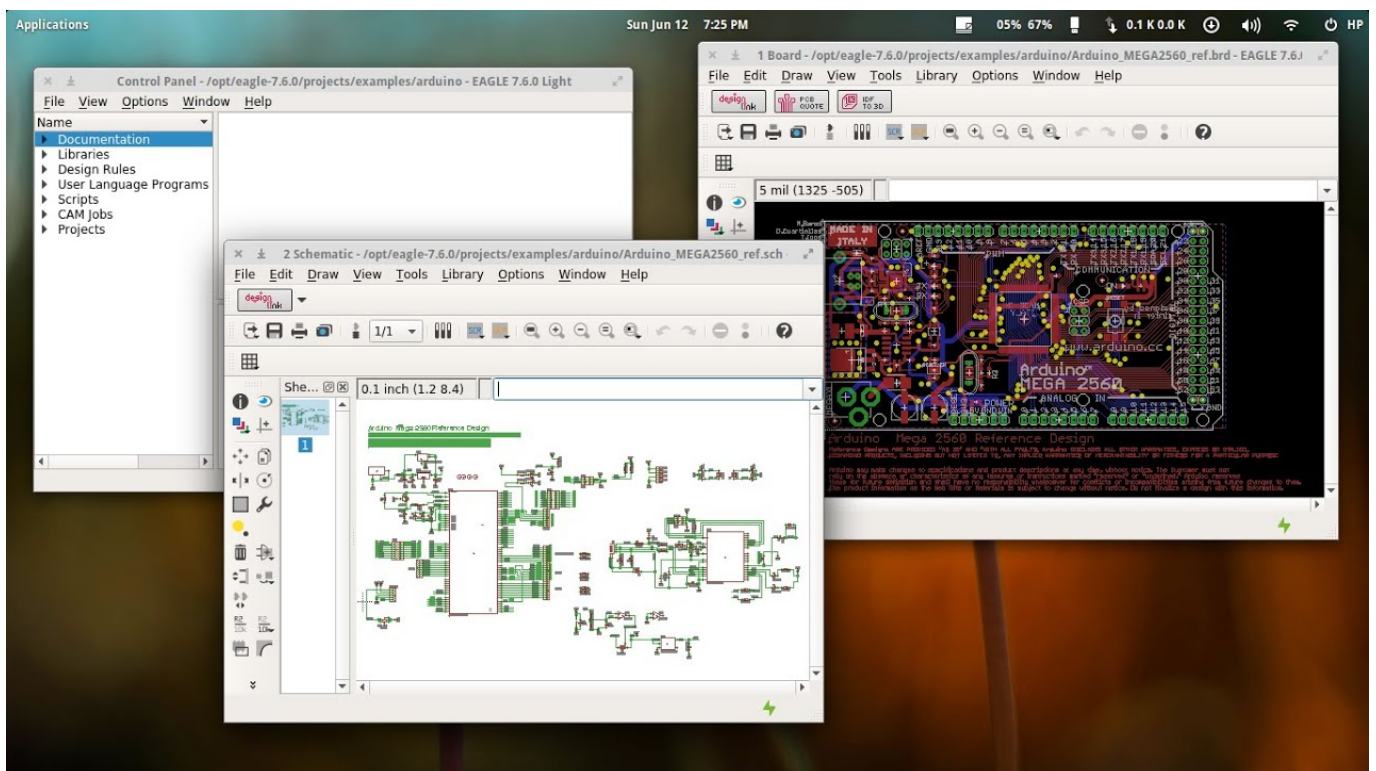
Applications

Sun Jun 12 7:25 PM

05% 67%

0.1 K 0.0 K

HP

Control Panel - /opt/eagle-7.6.0/projects/examples/arduino - EAGLE 7.6.0 Light

File View Options Window Help

Name

Documentation
Libraries
Design Rules
User Language Programs
Scripts
CAM Jobs
Projects

1 Board - /opt/eagle-7.6.0/projects/examples/arduino/Arduino_MEGA2560_ref.brd - EAGLE 7.6.

File Edit Draw View Tools Library Options Window Help

design link

PCB QUOTE

IDF TO 3D

5 mil (1325 -505)

MADE IN ITALY

COMMUNICATION

www.arduino.cc

Arduino MEGA 2560

ANALOG IN

POWER

Arduino Mega 2560 Reference Design

2 Schematic - /opt/eagle-7.6.0/projects/examples/arduino/Arduino_MEGA2560_ref.sch

File Edit Draw View Tools Library Options Window Help

design link

1/1

She...

0.1 inch (1.2 8.4)

1

Arduino Mega 2560 Reference Design